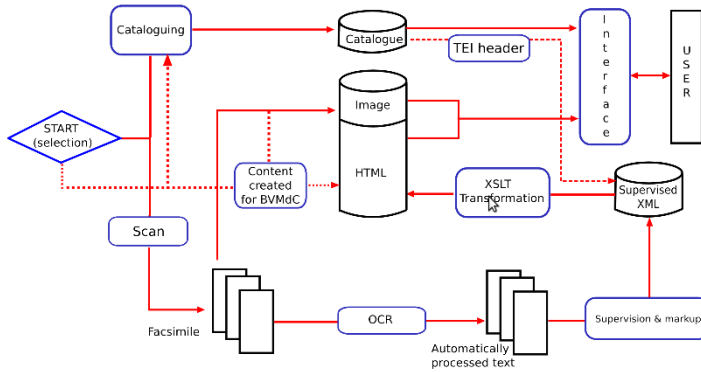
Cataloguing

Catalogue

TEI header

Interface

USER

START (selection)

Image

HTML

Content created for BVMdC

XSLT Transformation

Supervised XML

Scan

Facsimile

OCR

Automatically processed text

Supervision & markup